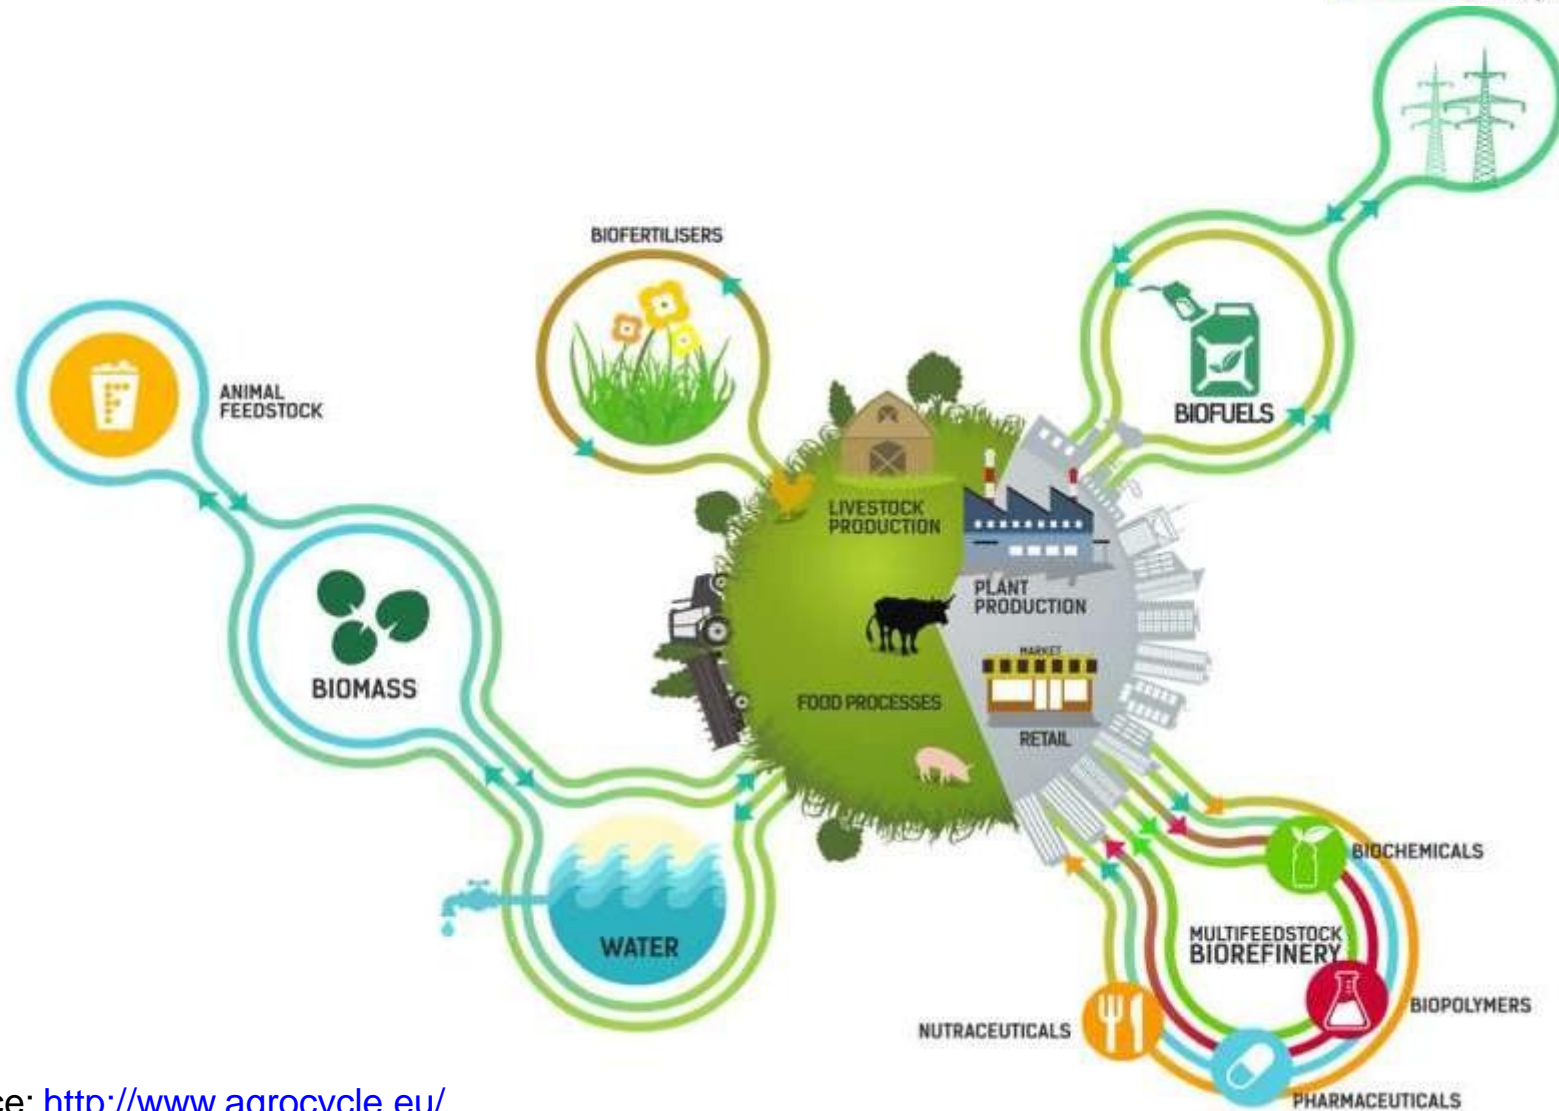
BIOFERTILISERS

ANIMAL FEEDSTOCK

BIOFUELS

LIVESTOCK PRODUCTION

PLANT PRODUCTION

MARKET

BIOMASS

FOOD PROCESSES

RETAIL

WATER

BIOCHEMICALS

MULTIFEEDSTOCK BIOREFINERY

NUTRACEUTICALS

BIOPOLYMERS

PHARMACEUTICALS

ce: http://www.agrocycle.eu/